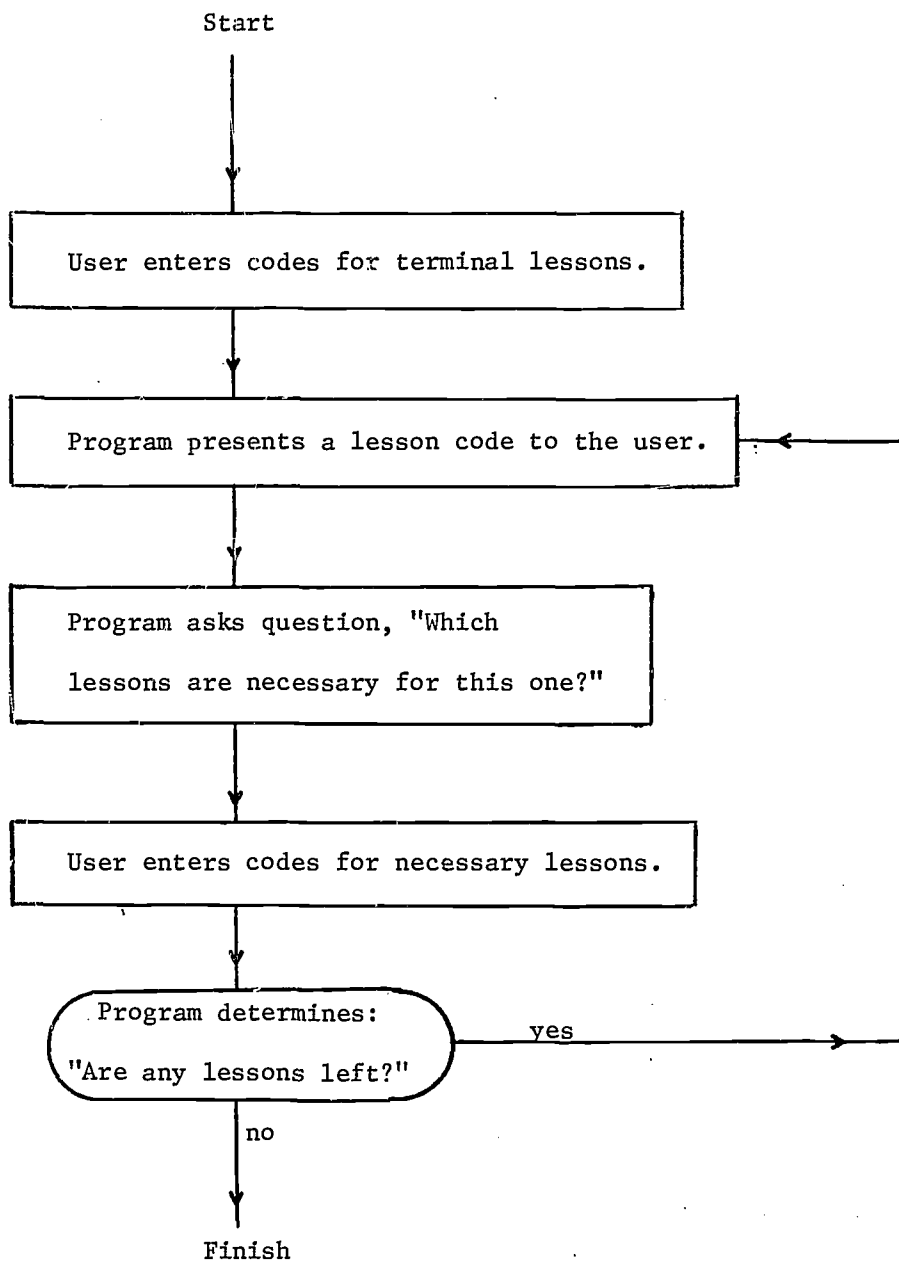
Start

User enters codes for terminal lessons.

Program presents a lesson code to the user.

Program asks question, "Which lessons are necessary for this one?"

User enters codes for necessary lessons.

Program determines: "Are any lessons left?"

yes

no

Finish